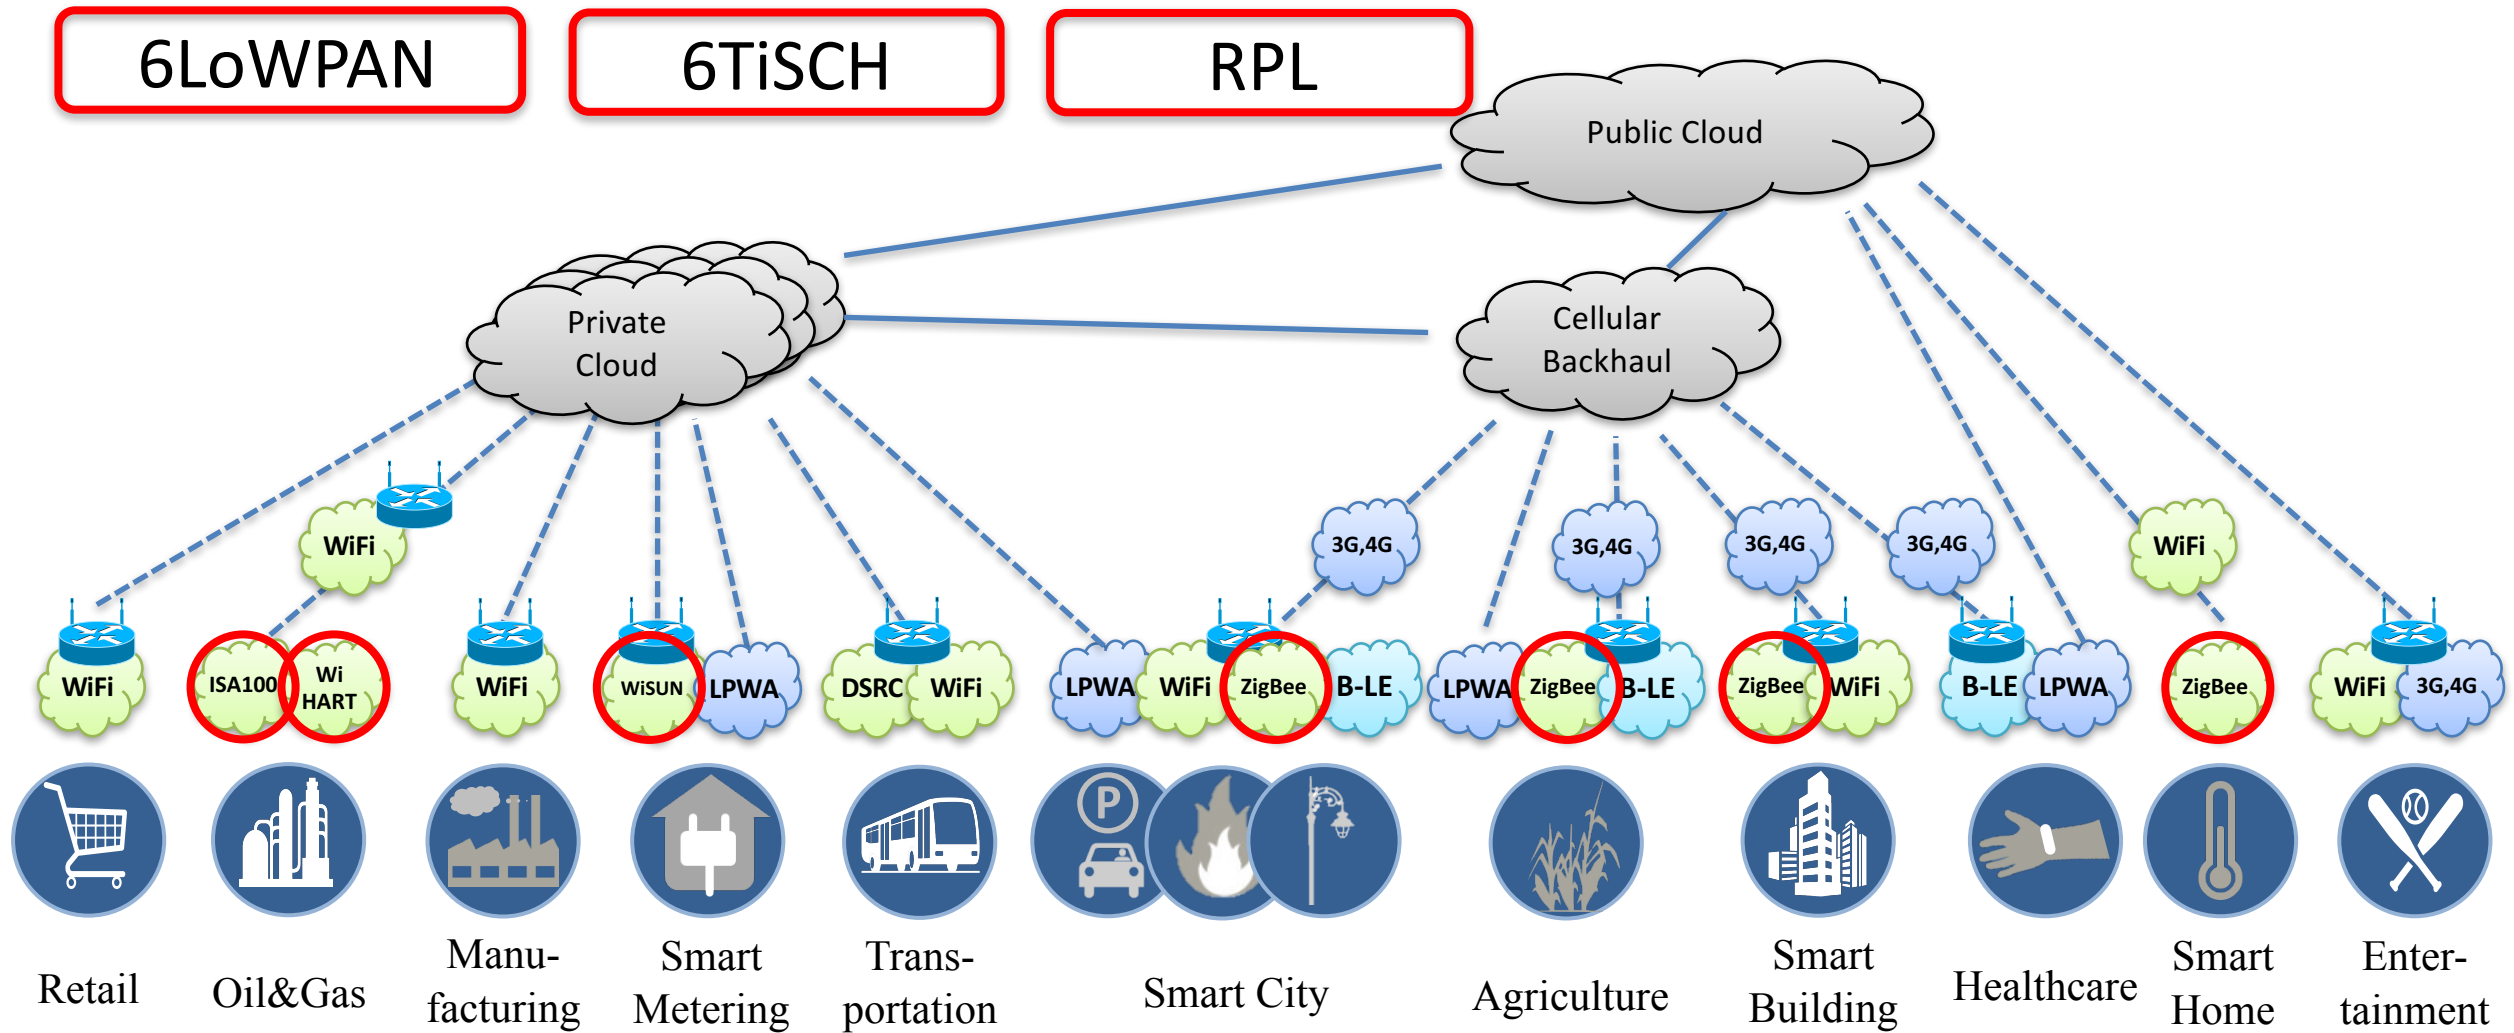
6LoWPAN

6TiSCH

RPL

Public Cloud

Private Cloud

Cellular Backhaul

WiFi

3G,4G

3G,4G

3G,4G

3G,4G

3G,4G

WiFi

WiFi

ISA100

Wi HART

WiFi

WiSUN

LPWA

DSRC

WiFi

LPWA

WiFi

ZigBee

B-LE

LPWA

ZigBee

B-LE

ZigBee

WiFi

B-LE

LPWA

ZigBee

WiFi

3G,4G

Retail

Oil&Gas

Manufacturing

Smart Metering

Transportation

Smart City

Agriculture

Smart Building

Healthcare

Smart Home

Entertainment